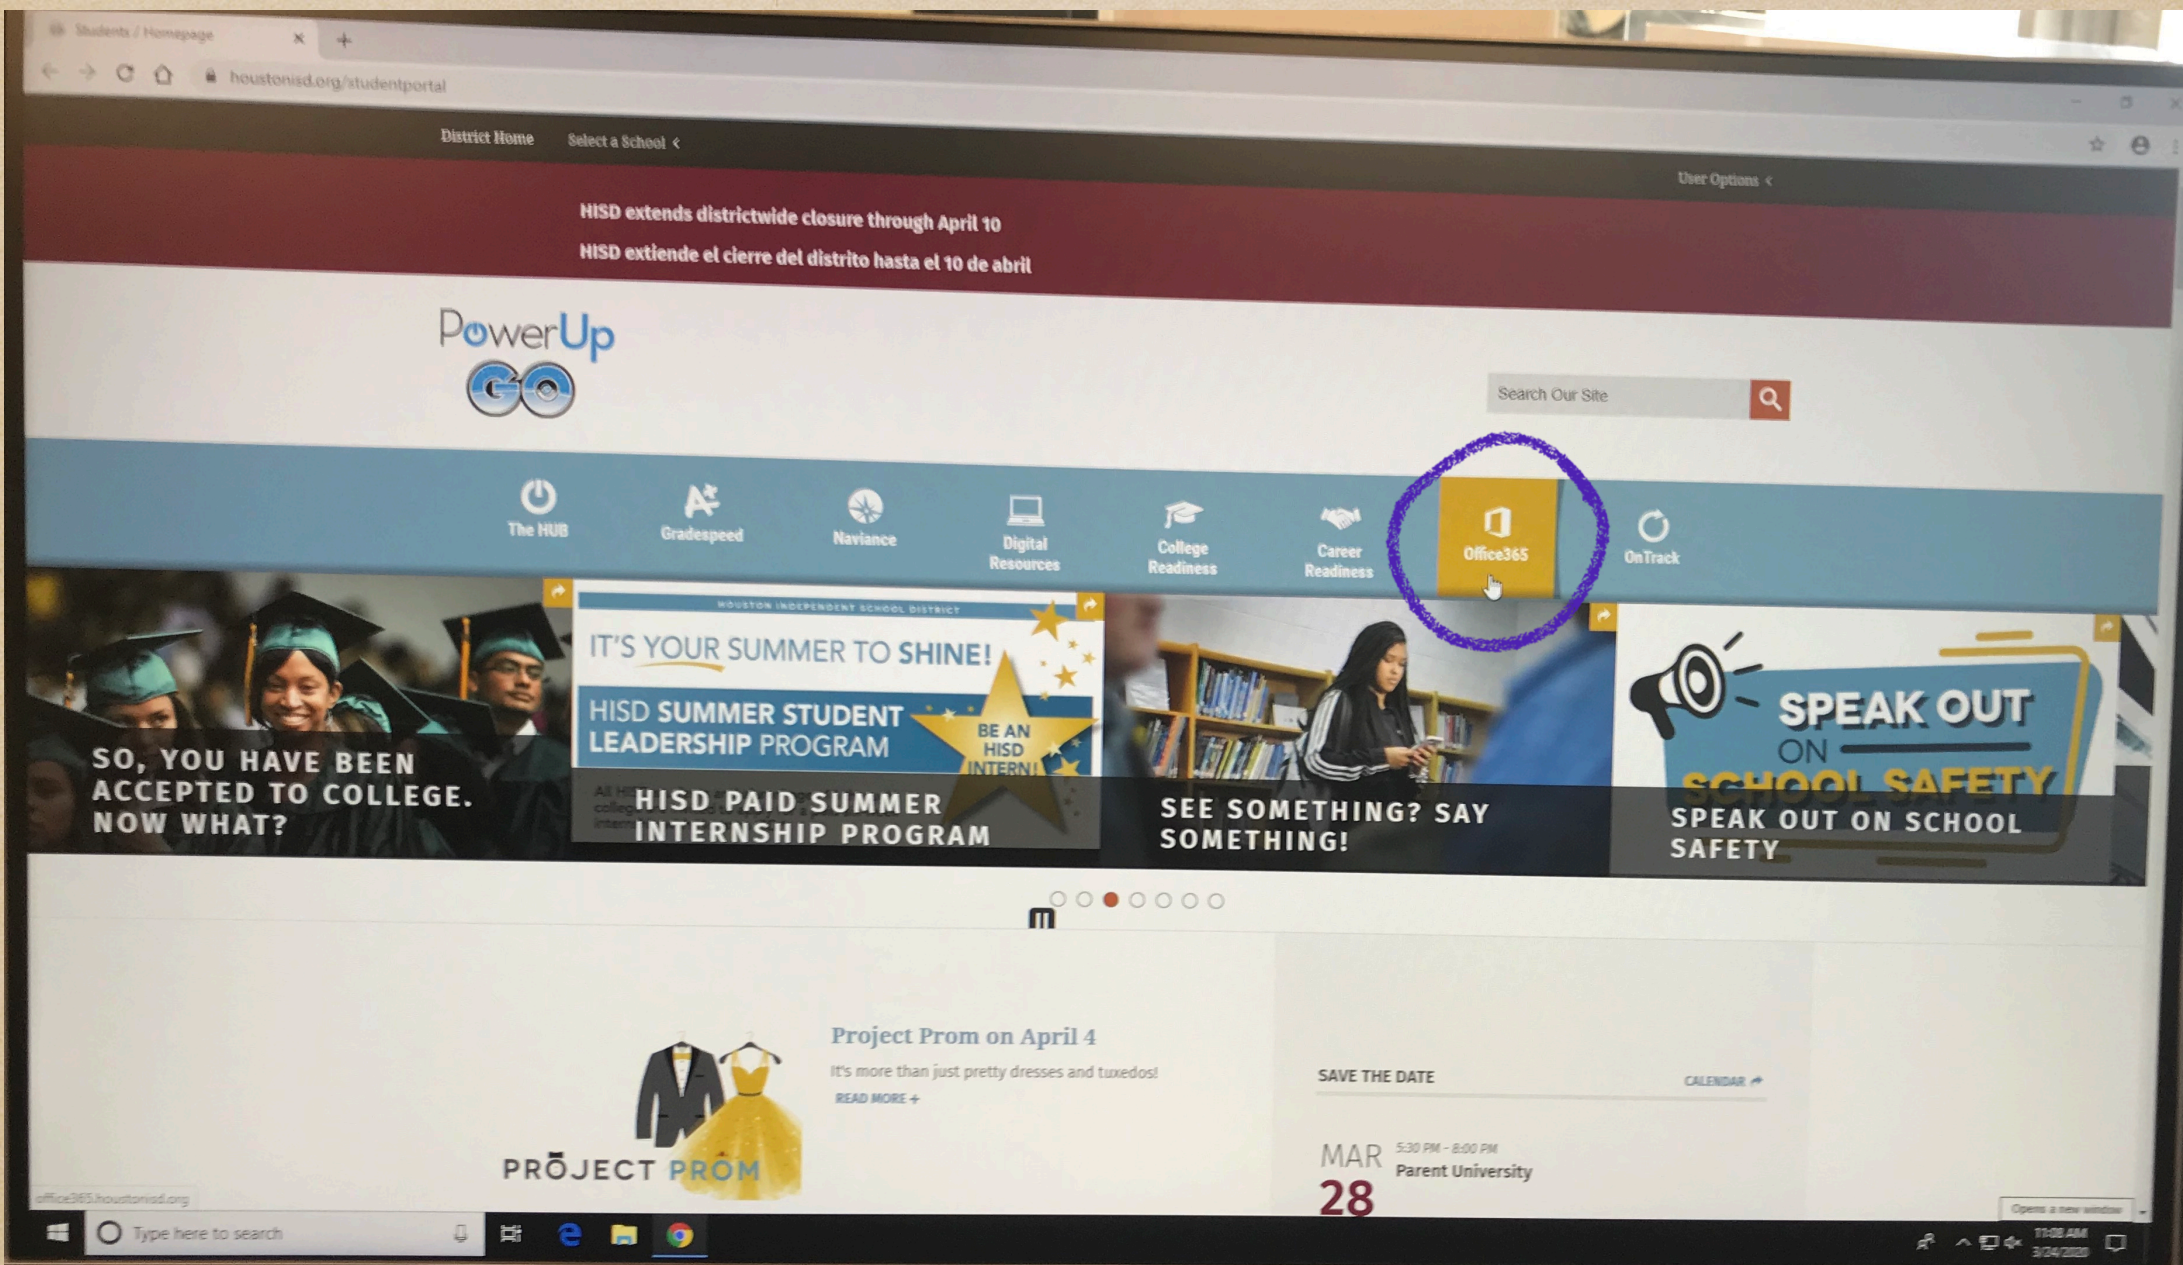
Students / Homepage

houstonisd.org/studentportal

District Home   Select a School

User Options

HISD extends districtwide closure through April 10

HISD extiende el cierre del distrito hasta el 10 de abril

PowerUp GO

Search Our Site

The HUB   Gradespeed   Naviance   Digital Resources   College Readiness   Career Readiness   Office365   OnTrack

SO, YOU HAVE BEEN ACCEPTED TO COLLEGE. NOW WHAT?

HOUSTON INDEPENDENT SCHOOL DISTRICT

IT'S YOUR SUMMER TO SHINE!

HISD SUMMER STUDENT LEADERSHIP PROGRAM

BE AN HISD INTERN!

HISD PAID SUMMER INTERNSHIP PROGRAM

SEE SOMETHING? SAY SOMETHING!

SPEAK OUT ON SCHOOL SAFETY

SPEAK OUT ON SCHOOL SAFETY

Project Prom on April 4

It's more than just pretty dresses and tuxedos!

READ MORE +

PROJECT PROM

SAVE THE DATE   CALENDAR

MAR 28   5:30 PM - 8:00 PM   Parent University

office365.houstonisd.org

Type here to search

Opens a new window

11:08 AM
3/24/2020